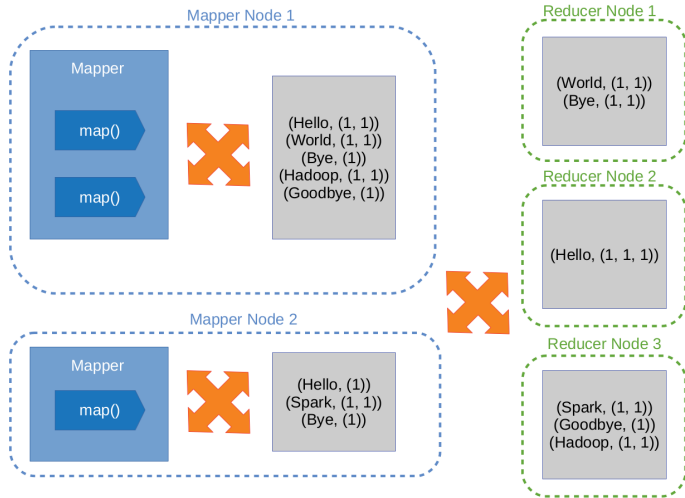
Mapper Node 1

Mapper

map()

map()

(Hello, (1, 1))
(World, (1, 1))
(Bye, (1))
(Hadoop, (1, 1))
(Goodbye, (1))

Mapper Node 2

Mapper

map()

(Hello, (1))
(Spark, (1, 1))
(Bye, (1))

Reducer Node 1

(World, (1, 1))
(Bye, (1, 1))

Reducer Node 2

(Hello, (1, 1, 1))

Reducer Node 3

(Spark, (1, 1))
(Goodbye, (1))
(Hadoop, (1, 1))